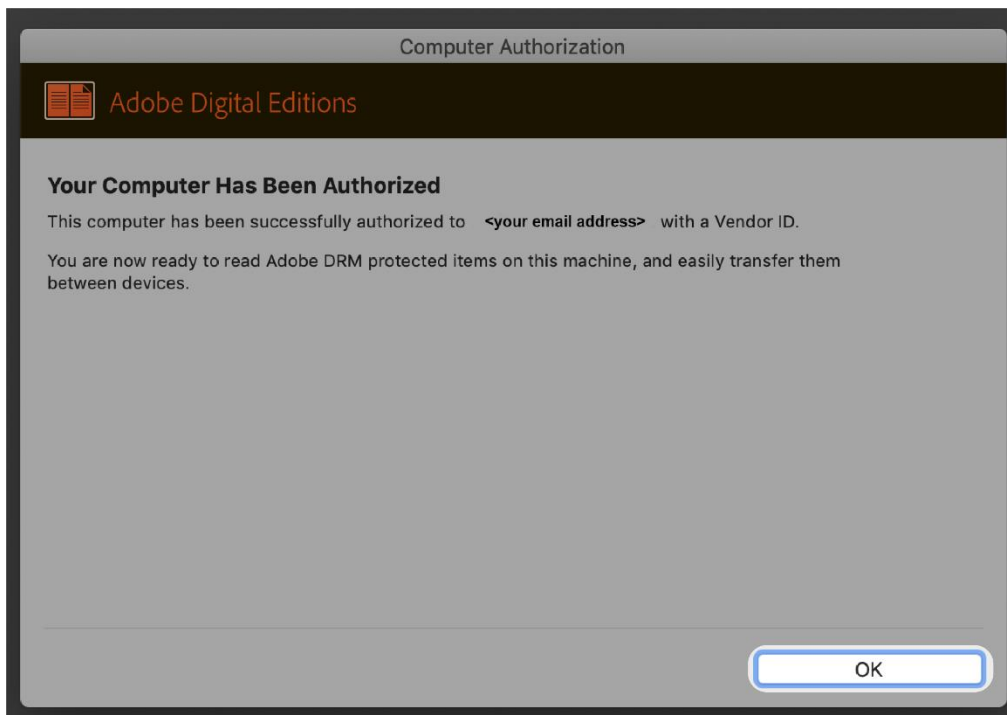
Computer Authorization

Adobe Digital Editions

Your Computer Has Been Authorized

This computer has been successfully authorized to <your email address> with a Vendor ID.

You are now ready to read Adobe DRM protected items on this machine, and easily transfer them between devices.

OK